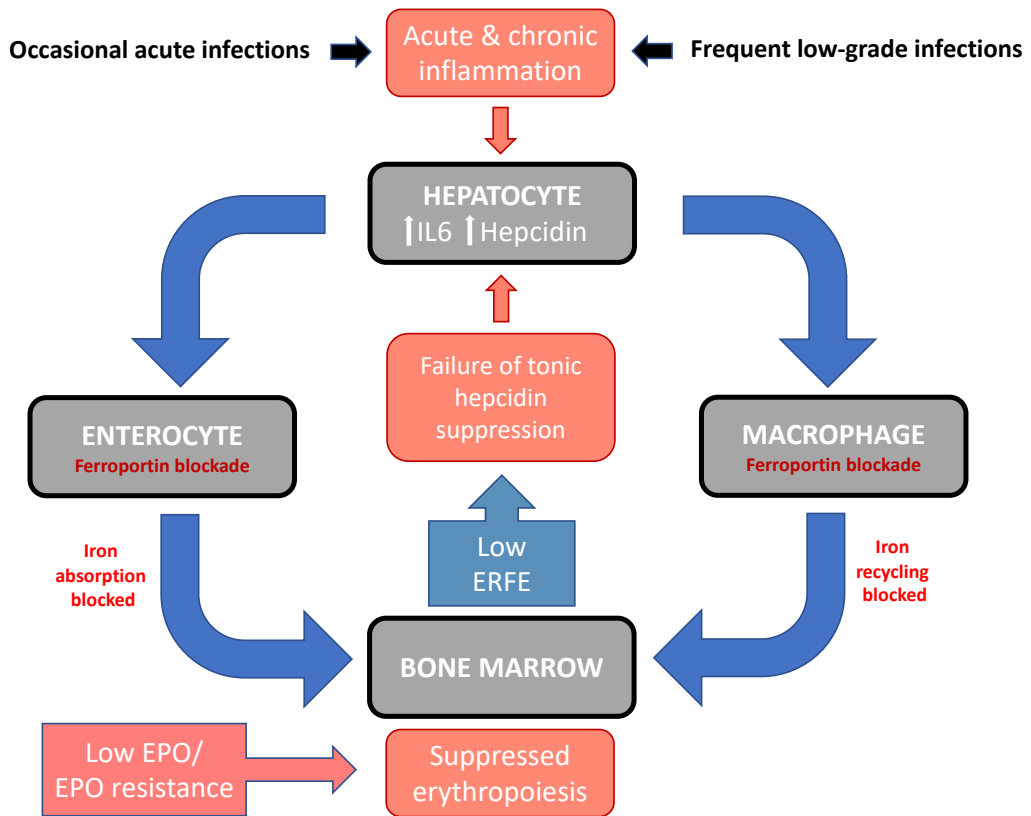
Occasional acute infections

Acute & chronic inflammation

Frequent low-grade infections

HEPATOCYTE
↑IL6 ↑Hepcidin

Failure of tonic hepcidin suppression

ENTEROCYTE
Ferroportin blockade

MACROPHAGE
Ferroportin blockade

Iron absorption blocked

Low ERFE

Iron recycling blocked

BONE MARROW

Low EPO/ EPO resistance

Suppressed erythropoiesis